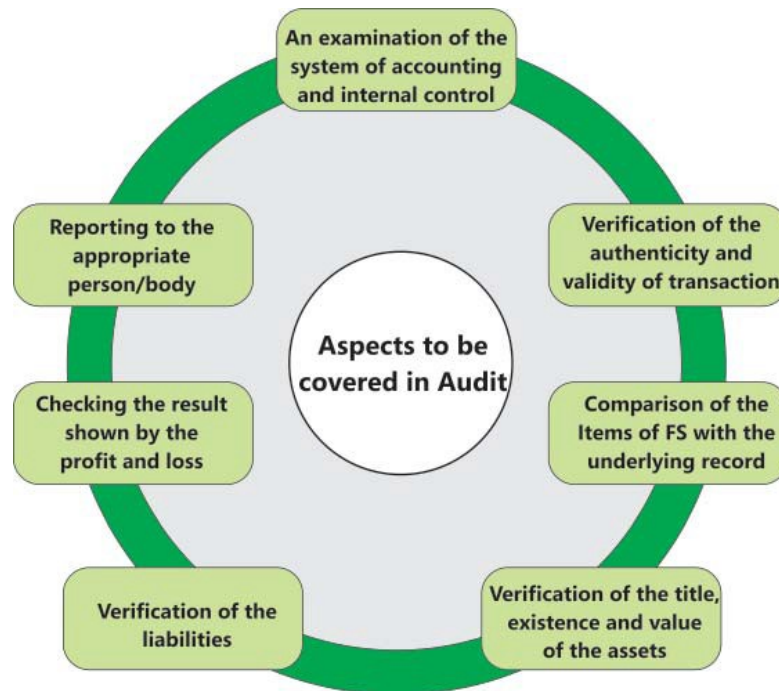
An examination of the system of accounting and internal control

Verification of the authenticity and validity of transaction

Comparison of the Items of FS with the underlying record

Verification of the title, existence and value of the assets

Verification of the liabilities

Checking the result shown by the profit and loss

Reporting to the appropriate person/body

Aspects to be covered in Audit